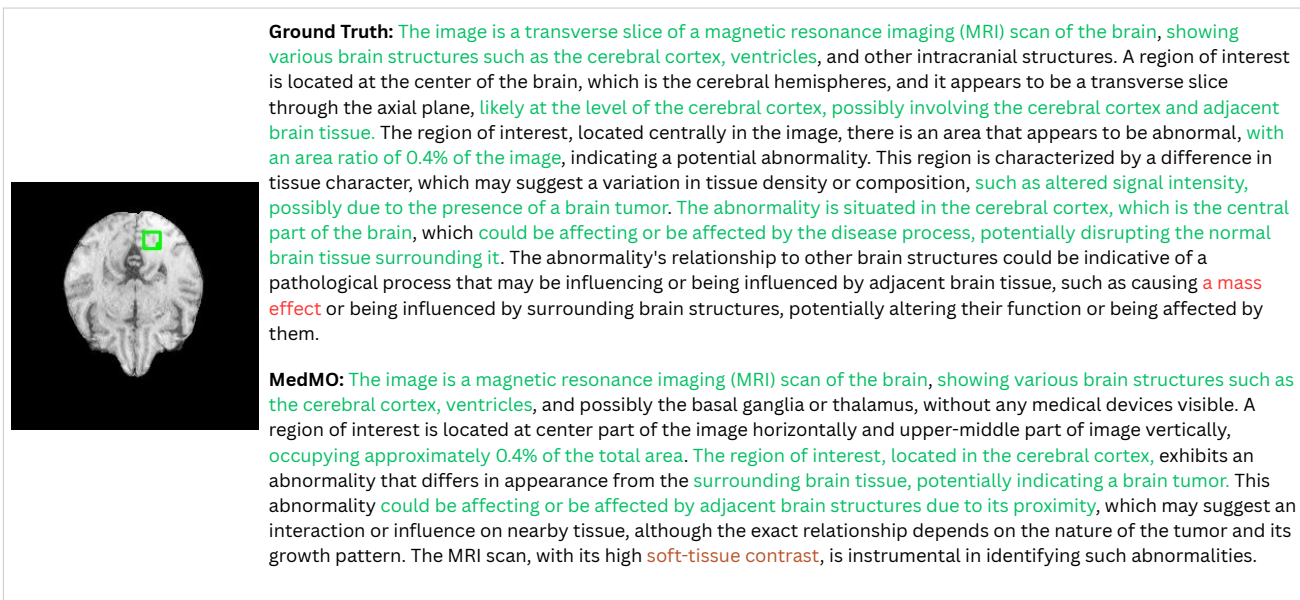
**Ground Truth:** The image is a transverse slice of a magnetic resonance imaging (MRI) scan of the brain, showing various brain structures such as the cerebral cortex, ventricles, and other intracranial structures. A region of interest is located at the center of the brain, which is the cerebral hemispheres, and it appears to be a transverse slice through the axial plane, likely at the level of the cerebral cortex, possibly involving the cerebral cortex and adjacent brain tissue. The region of interest, located centrally in the image, there is an area that appears to be abnormal, with an area ratio of 0.4% of the image, indicating a potential abnormality. This region is characterized by a difference in tissue character, which may suggest a variation in tissue density or composition, such as altered signal intensity, possibly due to the presence of a brain tumor. The abnormality is situated in the cerebral cortex, which is the central part of the brain, which could be affecting or be affected by the disease process, potentially disrupting the normal brain tissue surrounding it. The abnormality's relationship to other brain structures could be indicative of a pathological process that may be influencing or being influenced by adjacent brain tissue, such as causing a mass effect or being influenced by surrounding brain structures, potentially altering their function or being affected by them.

**MedMO:** The image is a magnetic resonance imaging (MRI) scan of the brain, showing various brain structures such as the cerebral cortex, ventricles, and possibly the basal ganglia or thalamus, without any medical devices visible. A region of interest is located at center part of the image horizontally and upper-middle part of image vertically, occupying approximately 0.4% of the total area. The region of interest, located in the cerebral cortex, exhibits an abnormality that differs in appearance from the surrounding brain tissue, potentially indicating a brain tumor. This abnormality could be affecting or be affected by adjacent brain structures due to its proximity, which may suggest an interaction or influence on nearby tissue, although the exact relationship depends on the nature of the tumor and its growth pattern. The MRI scan, with its high soft-tissue contrast, is instrumental in identifying such abnormalities.